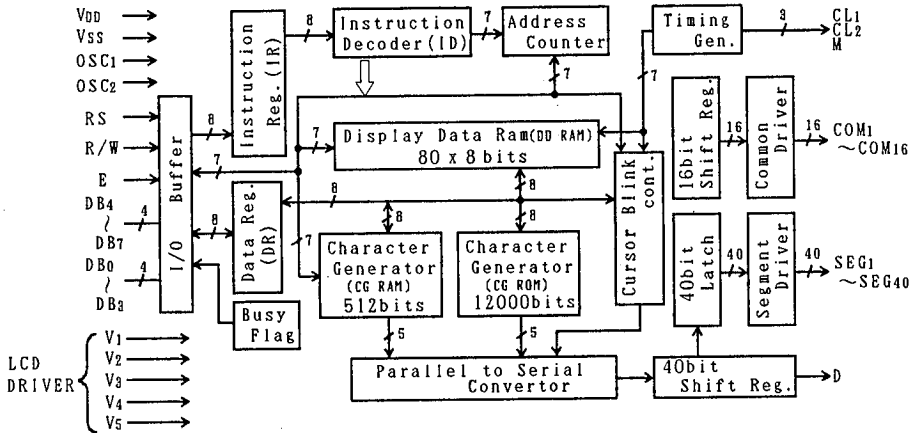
VDD
VSS
OSC1
OSC2
RS
R/W
E
DB4 ~ DB7
DB0 ~ DB3
I/O Buffer
Instruction Reg.(IR)
Instruction Decoder(ID)
Address Counter
Timing Gen.
CL1
CL2
M
Display Data Ram(DD RAM) 80 x 8bits
Data Reg.(DR)
Character Generator (CG RAM) 512bits
Character Generator (CG ROM) 12000bits
Cursor Blink cont.
16bit Shift Reg.
Common Driver
COM1 ~COM16
40bit Latch
Segment Driver
SEG1 ~SEG40
Busy Flag
Parallel to Serial Convertor
40bit Shift Reg.
D
LCD DRIVER
V1
V2
V3
V4
V5
8
7
8
7
7
7
7
8
8
8
8
4
4
5
5
3
16
16
40
40